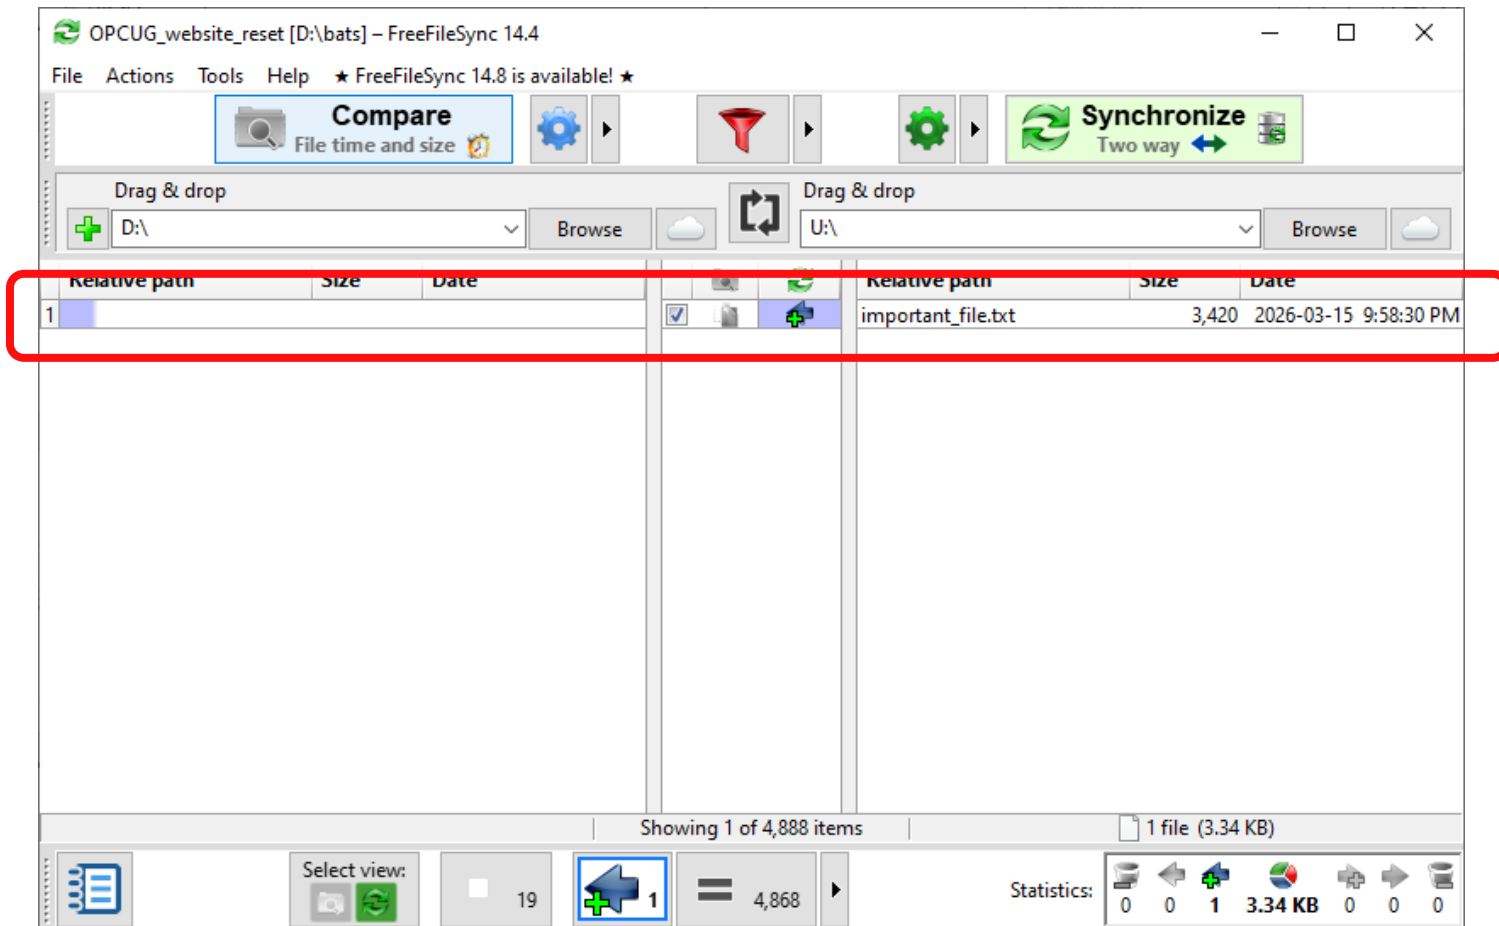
OPCUG_website_reset [D:\bats] – FreeFileSync 14.4

File Actions Tools Help ★ FreeFileSync 14.8 is available! ★

Compare
File time and size

Synchronize
Two way

Drag & drop
D:\
Browse

Drag & drop
U:\
Browse

| Relative path | Size | Date |
|---|---|---|
| 1 | | |

| Relative path | Size | Date |
|---|---|---|
| important_file.txt | 3,420 | 2026-03-15 9:58:30 PM |

Showing 1 of 4,888 items
1 file (3.34 KB)

Select view:
19
1
4,868
Statistics:
0 0 1 3.34 KB 0 0 0